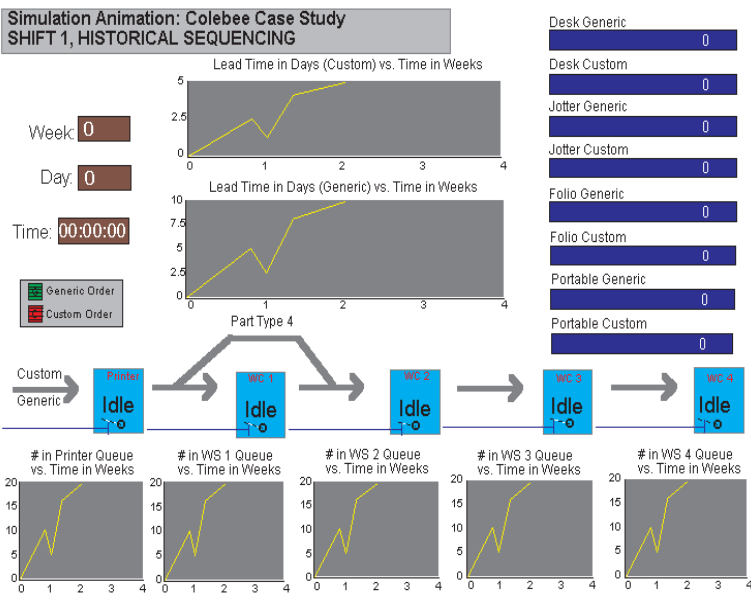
Simulation Animation: Colebee Case Study
SHIFT 1, HISTORICAL SEQUENCING

Lead Time in Days (Custom) vs. Time in Weeks

5
2.5
0
0 1 2 3 4

Lead Time in Days (Generic) vs. Time in Weeks

10
7.5
5
2.5
0
0 1 2 3 4

Week: 0

Day: 0

Time: 00:00:00

Generic Order
Custom Order

Desk Generic
0
Desk Custom
0
Jotter Generic
0
Jotter Custom
0
Folio Generic
0
Folio Custom
0
Portable Generic
0
Portable Custom
0

Part Type 4

Custom
Generic

Printer
Idle

WC 1
Idle

WC 2
Idle

WC 3
Idle

WC 4
Idle

# in Printer Queue vs. Time in Weeks
20
15
10
5
0
0 1 2 3 4

# in WS 1 Queue vs. Time in Weeks
20
15
10
5
0
0 1 2 3 4

# in WS 2 Queue vs. Time in Weeks
20
15
10
5
0
0 1 2 3 4

# in WS 3 Queue vs. Time in Weeks
20
15
10
5
0
0 1 2 3 4

# in WS 4 Queue vs. Time in Weeks
20
15
10
5
0
0 1 2 3 4